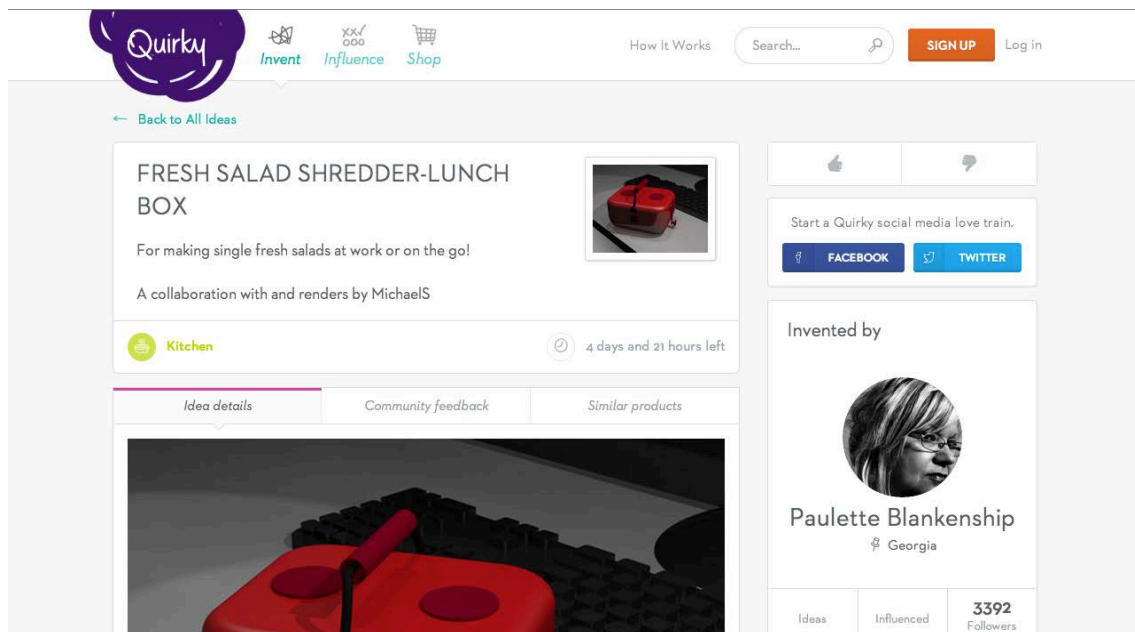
Quirky

Invent Influence Shop

How It Works

Search...

SIGN UP

Log in

← Back to All Ideas

FRESH SALAD SHREDDER-LUNCH BOX

For making single fresh salads at work or on the go!

A collaboration with and renders by MichaelS

Kitchen

4 days and 21 hours left

Idea details

Community feedback

Similar products

Start a Quirky social media love train.

FACEBOOK

TWITTER

Invented by

Paulette Blankenship

Georgia

Ideas

Influenced

3392 Followers